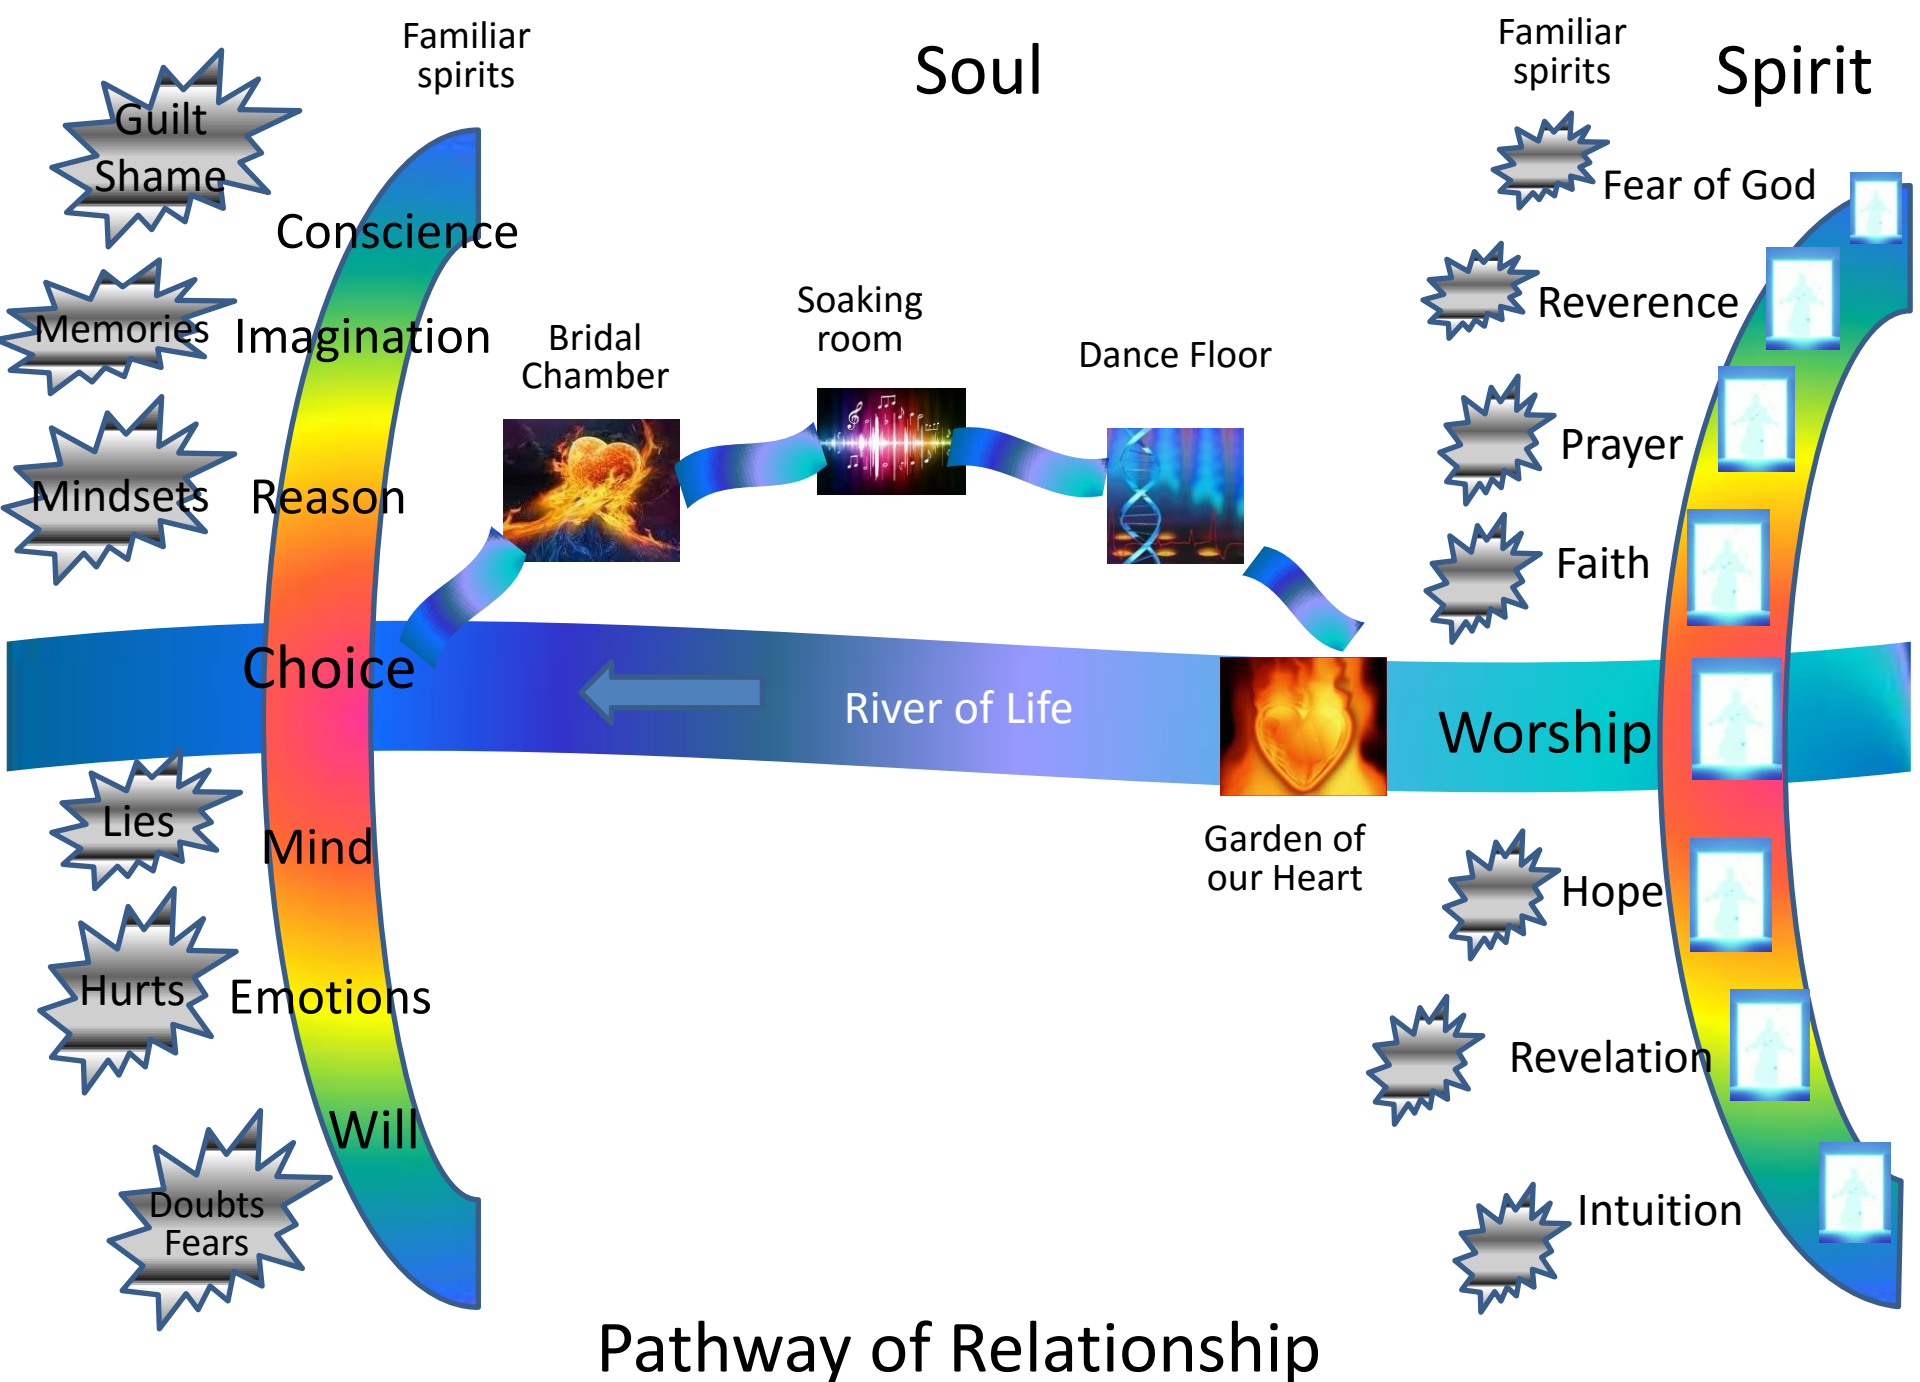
Familiar spirits

Soul

Familiar spirits

Spirit

Guilt
Shame

Conscience

Memories

Imagination

Mindsets

Reason

Choice

Lies

Mind

Hurts

Emotions

Will

Doubts
Fears

Bridal Chamber

Soaking room

Dance Floor

River of Life

Garden of our Heart

Fear of God

Reverence

Prayer

Faith

Worship

Hope

Revelation

Intuition

Pathway of Relationship